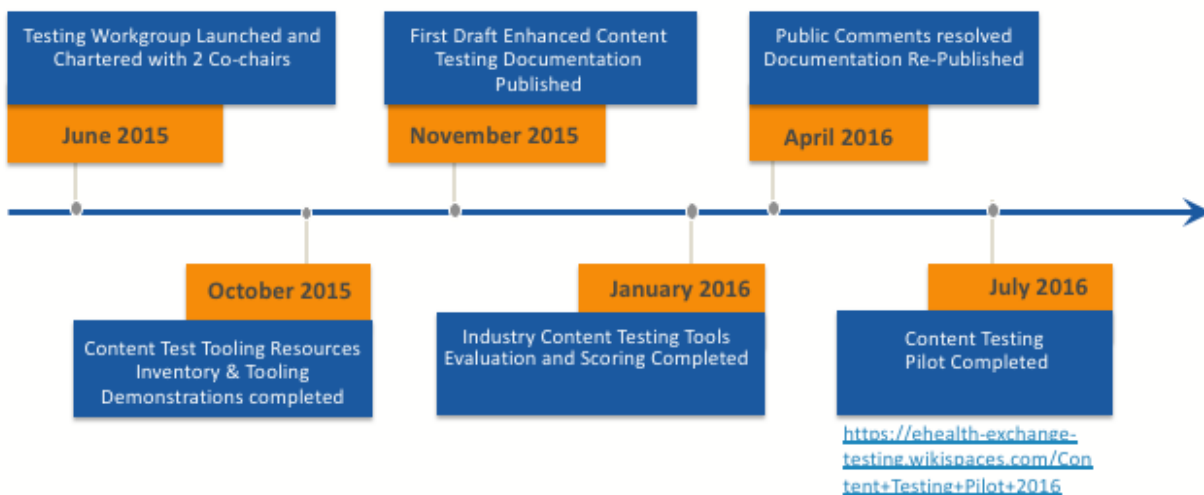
Testing Workgroup Launched and Chartered with 2 Co-chairs

June 2015

First Draft Enhanced Content Testing Documentation Published

November 2015

Public Comments resolved Documentation Re-Published

April 2016

October 2015

Content Test Tooling Resources Inventory & Tooling Demonstrations completed

January 2016

Industry Content Testing Tools Evaluation and Scoring Completed

July 2016

Content Testing Pilot Completed

https://ehealth-exchange-testing.wikispaces.com/Content+Testing+Pilot+2016